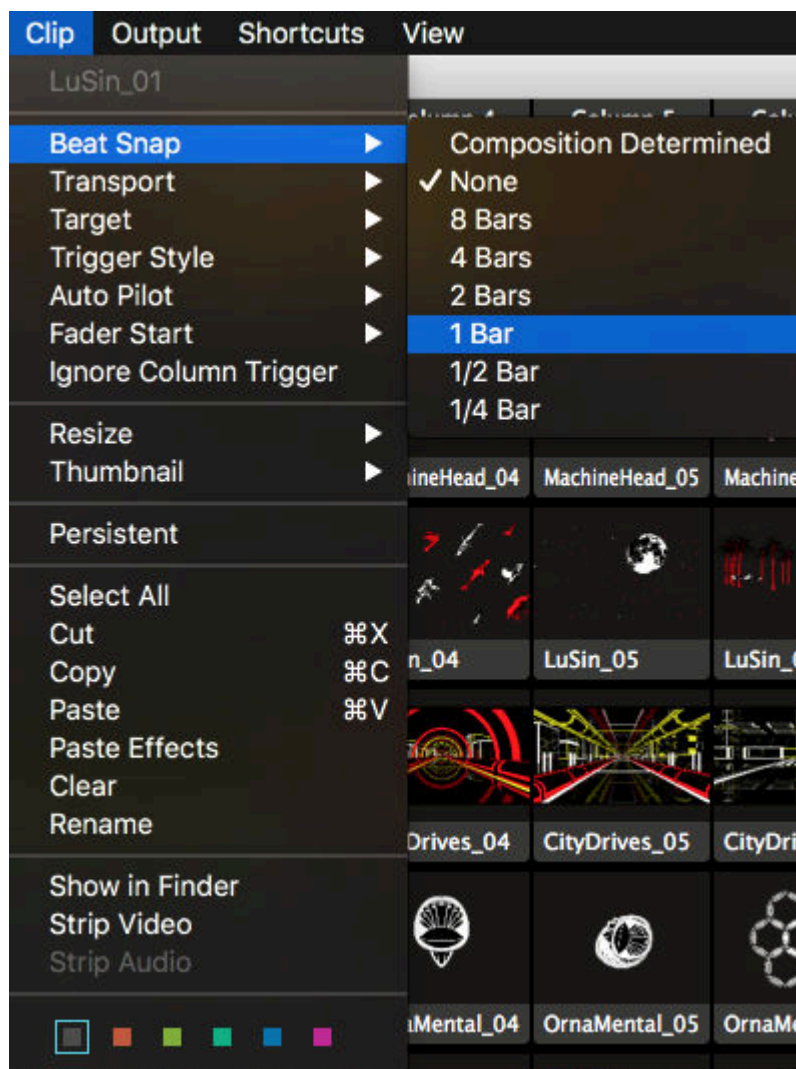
Clip Output Shortcuts View

LuSin_01

Beat Snap ▶
Transport ▶
Target ▶
Trigger Style ▶
Auto Pilot ▶
Fader Start ▶
Ignore Column Trigger

Resize ▶
Thumbnail ▶

Persistent

Select All
Cut ⌘X
Copy ⌘C
Paste ⌘V
Paste Effects
Clear
Rename

Show in Finder
Strip Video
Strip Audio

Composition Determined
✓ None
8 Bars
4 Bars
2 Bars
1 Bar
1/2 Bar
1/4 Bar

ineHead_04 MachineHead_05 Machine
n_04 LuSin_05 LuSin_
Drives_04 CityDrives_05 CityDri
Mental_04 OrnaMental_05 OrnaMe